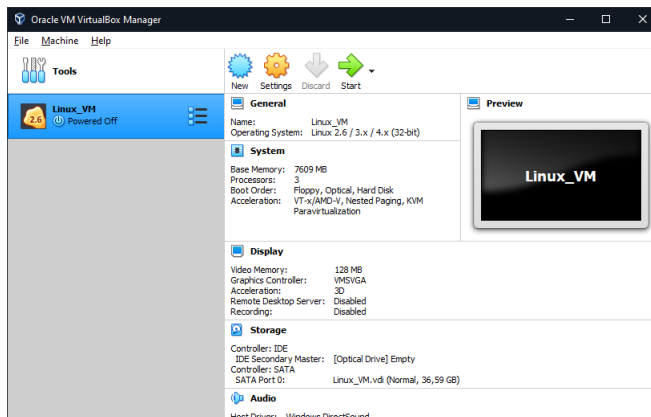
Oracle VM VirtualBox Manager

File Machine Help

Tools

Linux_VM
2.6
Powered Off

New Settings Discard Start

General
Name: Linux_VM
Operating System: Linux 2.6 / 3.x / 4.x (32-bit)

System
Base Memory: 7609 MB
Processors: 3
Boot Order: Floppy, Optical, Hard Disk
Acceleration: VT-x/AMD-V, Nested Paging, KVM Paravirtualization

Preview
Linux_VM

Display
Video Memory: 128 MB
Graphics Controller: VMSVGA
Acceleration: 3D
Remote Desktop Server: Disabled
Recording: Disabled

Storage
Controller: IDE
IDE Secondary Master: [Optical Drive] Empty
Controller: SATA
SATA Port 0: Linux_VM.vdi (Normal, 36,59 GB)

Audio
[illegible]